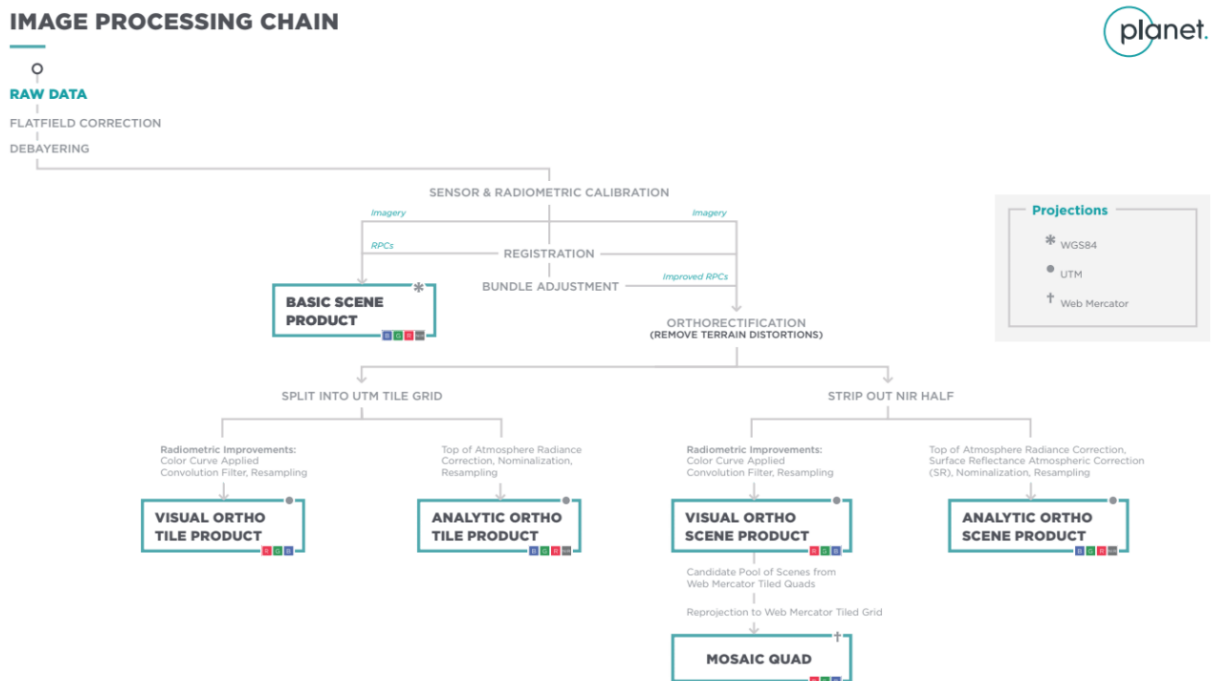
IMAGE PROCESSING CHAIN

planet.

RAW DATA

FLATFIELD CORRECTION

DEBAYERING

SENSOR & RADIOMETRIC CALIBRATION

Imagery

Imagery

RPCs

REGISTRATION

BUNDLE ADJUSTMENT

Improved RPCs

BASIC SCENE PRODUCT

ORTHORECTIFICATION
(REMOVE TERRAIN DISTORTIONS)

Projections

WGS84

UTM

Web Mercator

SPLIT INTO UTM TILE GRID

STRIP OUT NIR HALF

Radiometric Improvements:
Color Curve Applied
Convolution Filter, Resampling

Top of Atmosphere Radiance Correction, Nominalization, Resampling

Radiometric Improvements:
Color Curve Applied
Convolution Filter, Resampling

Top of Atmosphere Radiance Correction, Surface Reflectance Atmospheric Correction (SR), Nominalization, Resampling

VISUAL ORTHO TILE PRODUCT

ANALYTIC ORTHO TILE PRODUCT

VISUAL ORTHO SCENE PRODUCT

ANALYTIC ORTHO SCENE PRODUCT

Candidate Pool of Scenes from Web Mercator Tiled Quads

Reprojection to Web Mercator Tiled Grid

MOSAIC QUAD